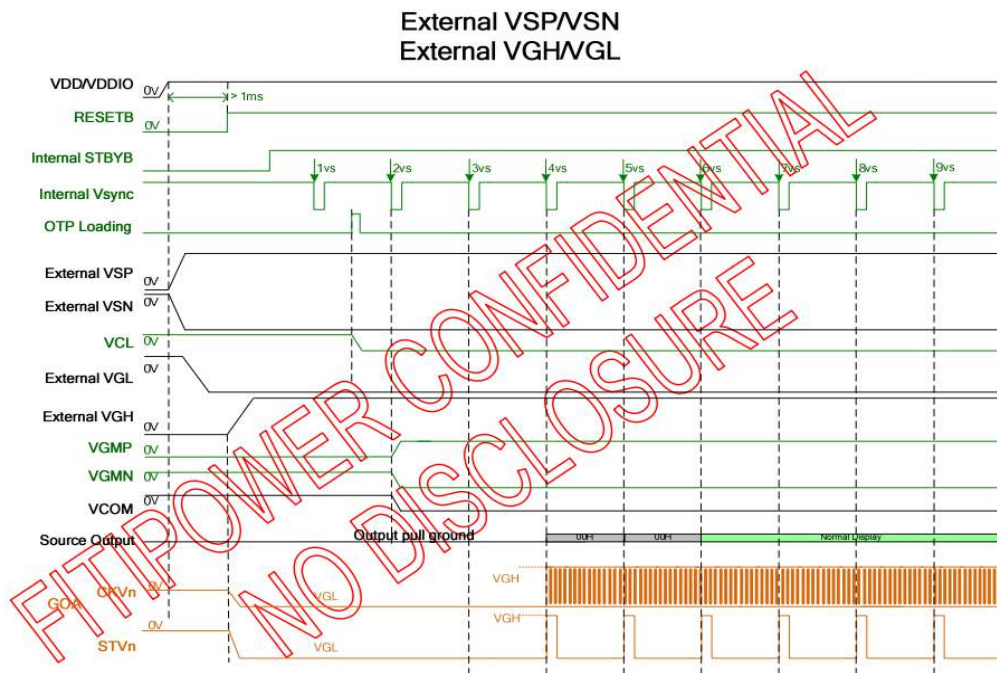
External VSP/VSN
External VGH/VGL

VDD/VDDIO 0V
> 1ms
RESETB 0V
Internal STBYB
Internal Vsync
1vs 2vs 3vs 4vs 5vs 6vs 7vs 8vs 9vs
OTP Loading
External VSP 0V
External VSN 0V
VCL 0V
External VGL 0V
External VGH
VGMP 0V
VGMN 0V
VCOM 0V
Source Output
Output pull ground
00H 00H Normal Display
GOA CKVn 0V
VGH
VGL
0V
STVn
VGH
VGL

FITIPOWER CONFIDENTIAL
NO DISCLOSURE